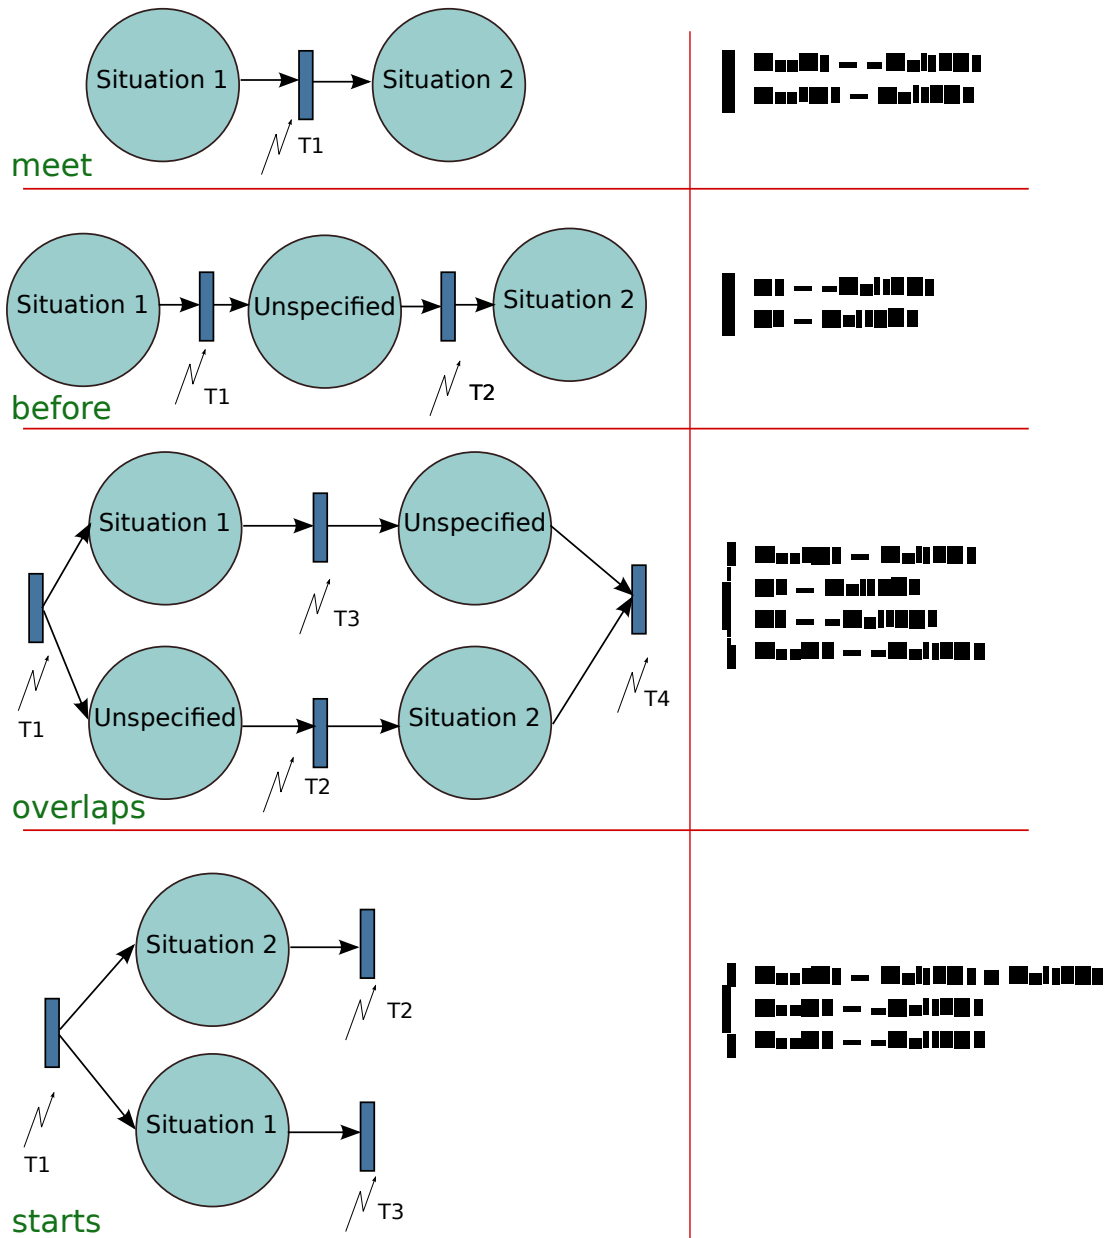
Situation 1

Situation 2

T1

meet

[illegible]

Situation 1

Unspecified

Situation 2

T1

T2

before

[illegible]

Situation 1

Unspecified

T3

T1

Unspecified

Situation 2

T4

T2

overlaps

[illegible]

Situation 2

T2

T1

Situation 1

T3

starts

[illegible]